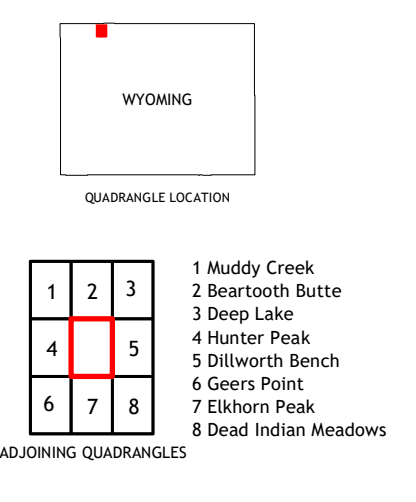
WYOMING

QUADRANGLE LOCATION

| 1 | 2 | 3 |
|---|---|---|
| 4 |   | 5 |
| 6 | 7 | 8 |

1 Muddy Creek
2 Beartooth Butte
3 Deep Lake
4 Hunter Peak
5 Dillworth Bench
6 Geers Point
7 Elkhorn Peak
8 Dead Indian Meadows

ADJOINING QUADRANGLES